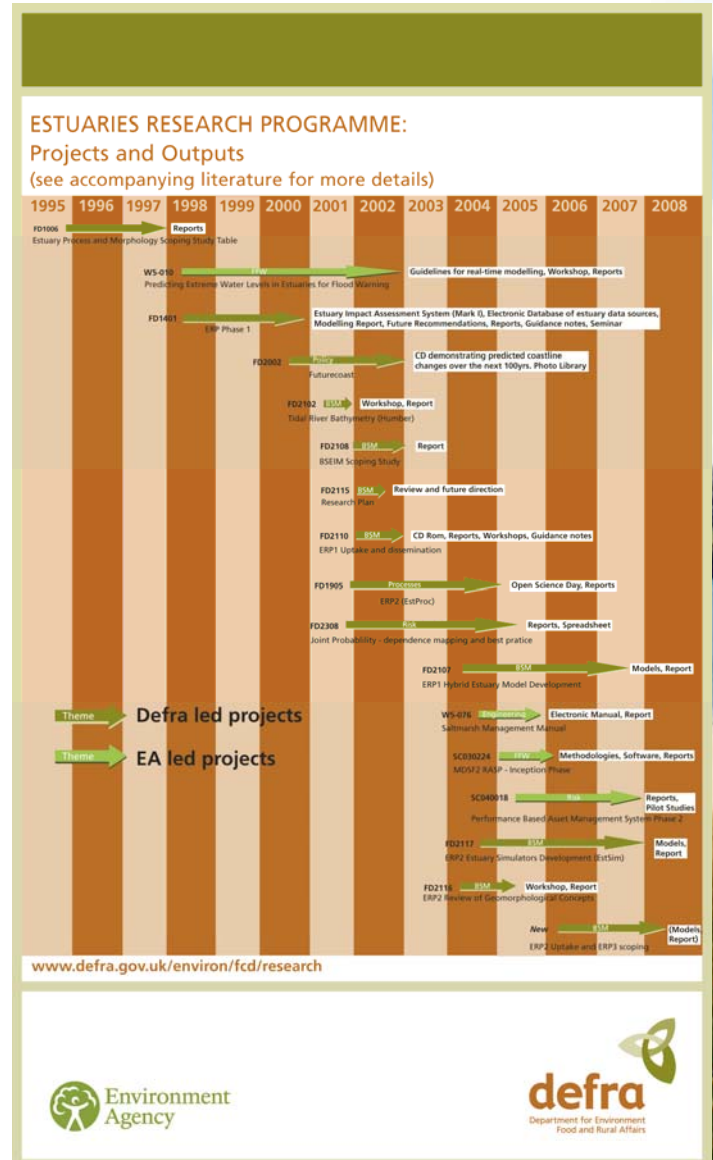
ESTUARIES RESEARCH PROGRAMME:
Projects and Outputs
(see accompanying literature for more details)

1995 1996 1997 1998 1999 2000 2001 2002 2003 2004 2005 2006 2007 2008

FD1006 Reports
Estuary Process and Morphology Scoping Study Table

WS-010 FFW Guidelines for real-time modelling, Workshop, Reports
Predicting Extreme Water Levels in Estuaries for Flood Warning

FD1401 Estuary Impact Assessment System (Mark I), Electronic Database of estuary data sources, Modelling Report, Future Recommendations, Reports, Guidance notes, Seminar
ERP Phase 1

FD2002 Policy CD demonstrating predicted coastline changes over the next 100yrs. Photo Library
Futurecoast

FD2102 BSM Workshop, Report
Tidal River Bathymetry (Humber)

FD2108 BSM Report
BSEIM Scoping Study

FD2115 BSM Review and future direction
Research Plan

FD2110 BSM CD Rom, Reports, Workshops, Guidance notes
ERP1 Uptake and dissemination

FD1905 Processes Open Science Day, Reports
ERP2 (EstProc)

FD2308 Risk Reports, Spreadsheet
Joint Probability - dependence mapping and best pratice

FD2107 BSM Models, Report
ERP1 Hybrid Estuary Model Development

Theme Defra led projects
Theme EA led projects

W5-076 Engineering Electronic Manual, Report
Saltmarsh Management Manual

SC030224 FFW Methodologies, Software, Reports
MDSF2 RASP - Inception Phase

SC040018 Risk Reports, Pilot Studies
Performance Based Asset Management System Phase 2

FD2117 BSM Models, Report
ERP2 Estuary Simulators Development (EstSim)

FD2116 BSM Workshop, Report
ERP2 Review of Geomorphological Concepts

New BSM (Models, Report)
ERP2 Uptake and ERP3 scoping

www.defra.gov.uk/environ/fcd/research

Environment Agency

defra
Department for Environment Food and Rural Affairs